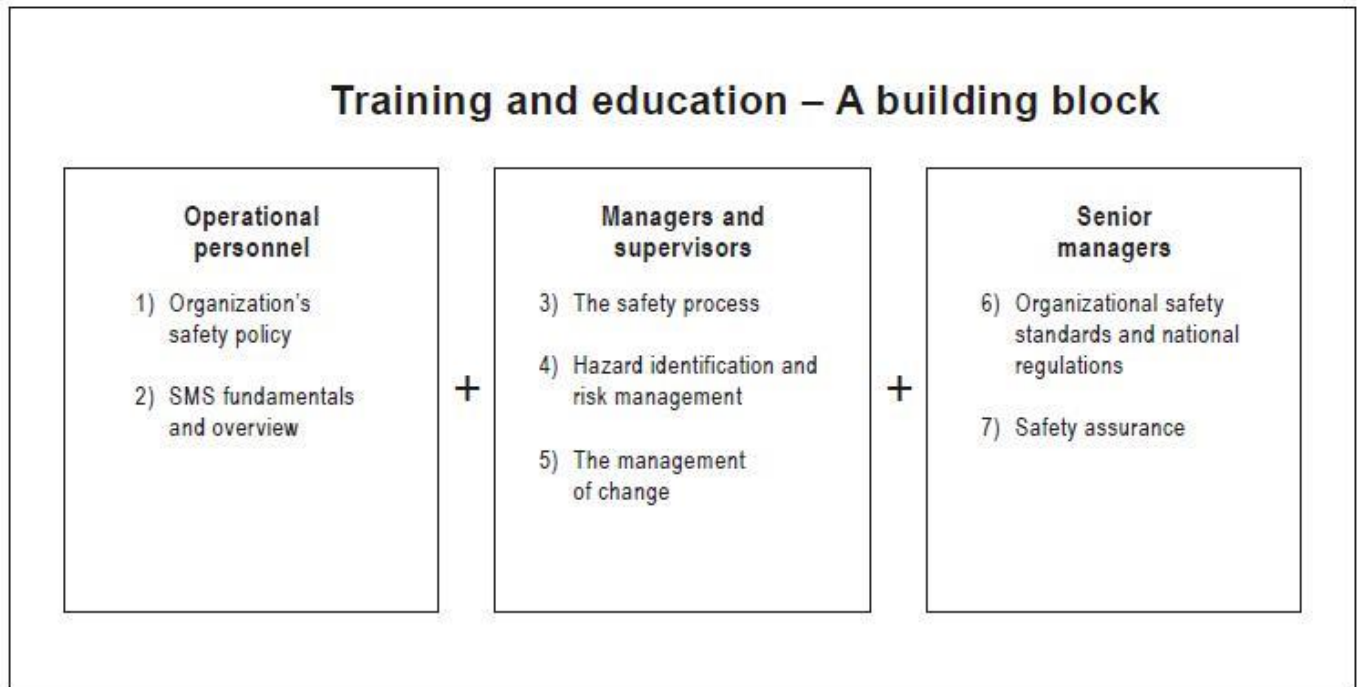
Training and education – A building block

Operational personnel

1) Organization's safety policy

2) SMS fundamentals and overview

+

Managers and supervisors

3) The safety process

4) Hazard identification and risk management

5) The management of change

+

Senior managers

6) Organizational safety standards and national regulations

7) Safety assurance